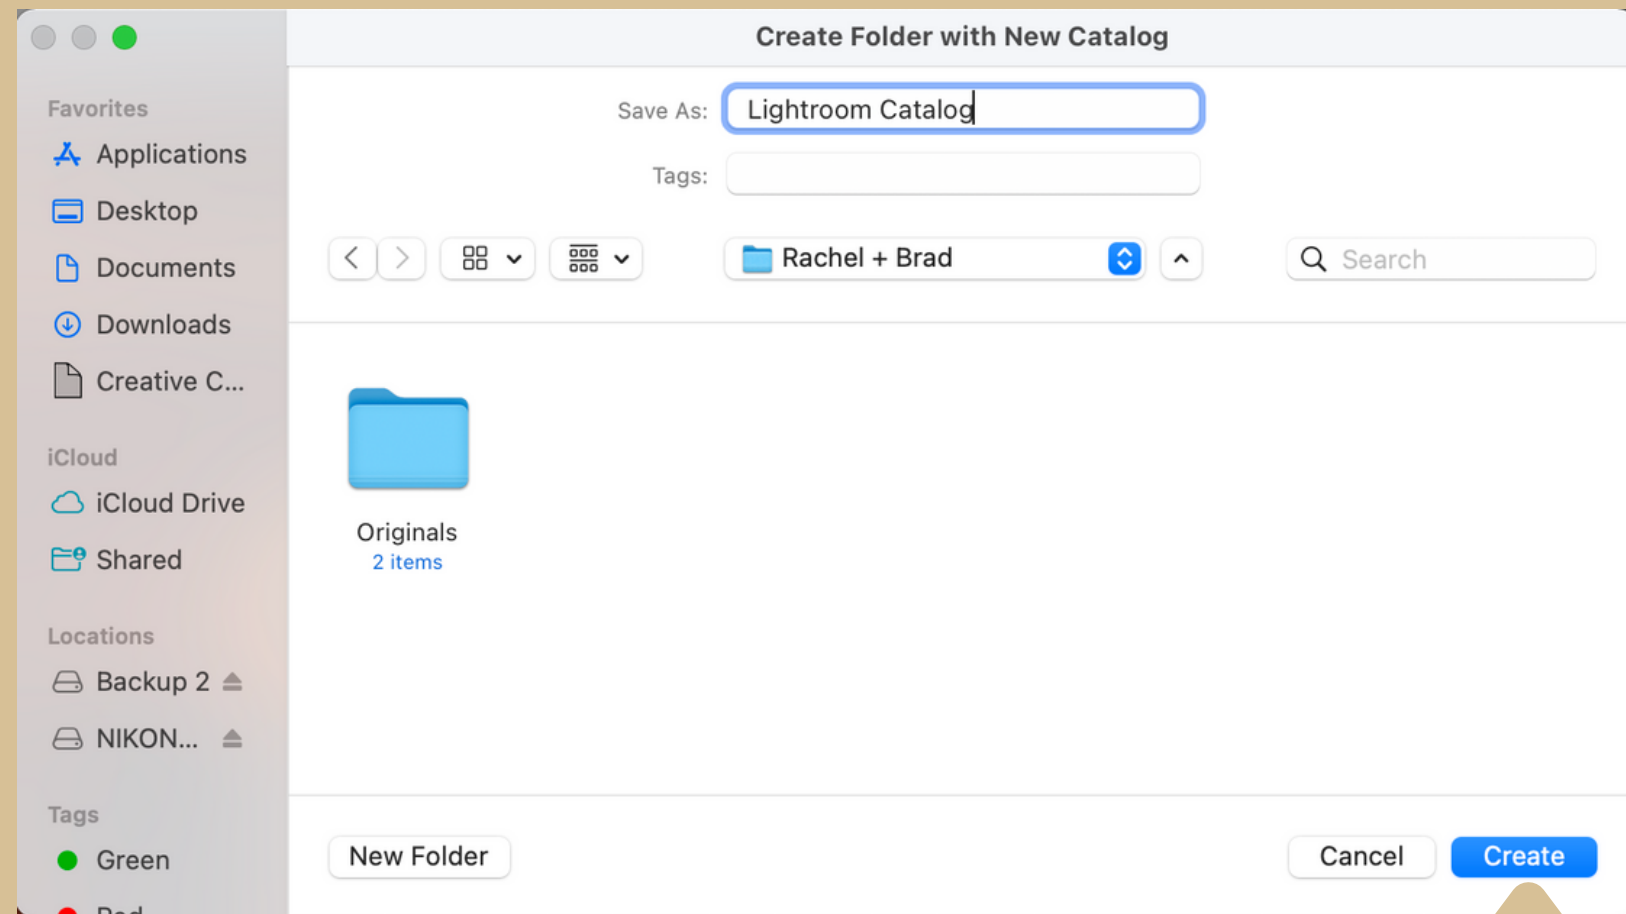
Create Folder with New Catalog

Favorites
Applications
Desktop
Documents
Downloads
Creative C...

iCloud
iCloud Drive
Shared

Locations
Backup 2
NIKON...

Tags
Green
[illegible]

Save As: Lightroom Catalog
Tags:

Rachel + Brad

Search

Originals
2 items

New Folder
Cancel
Create